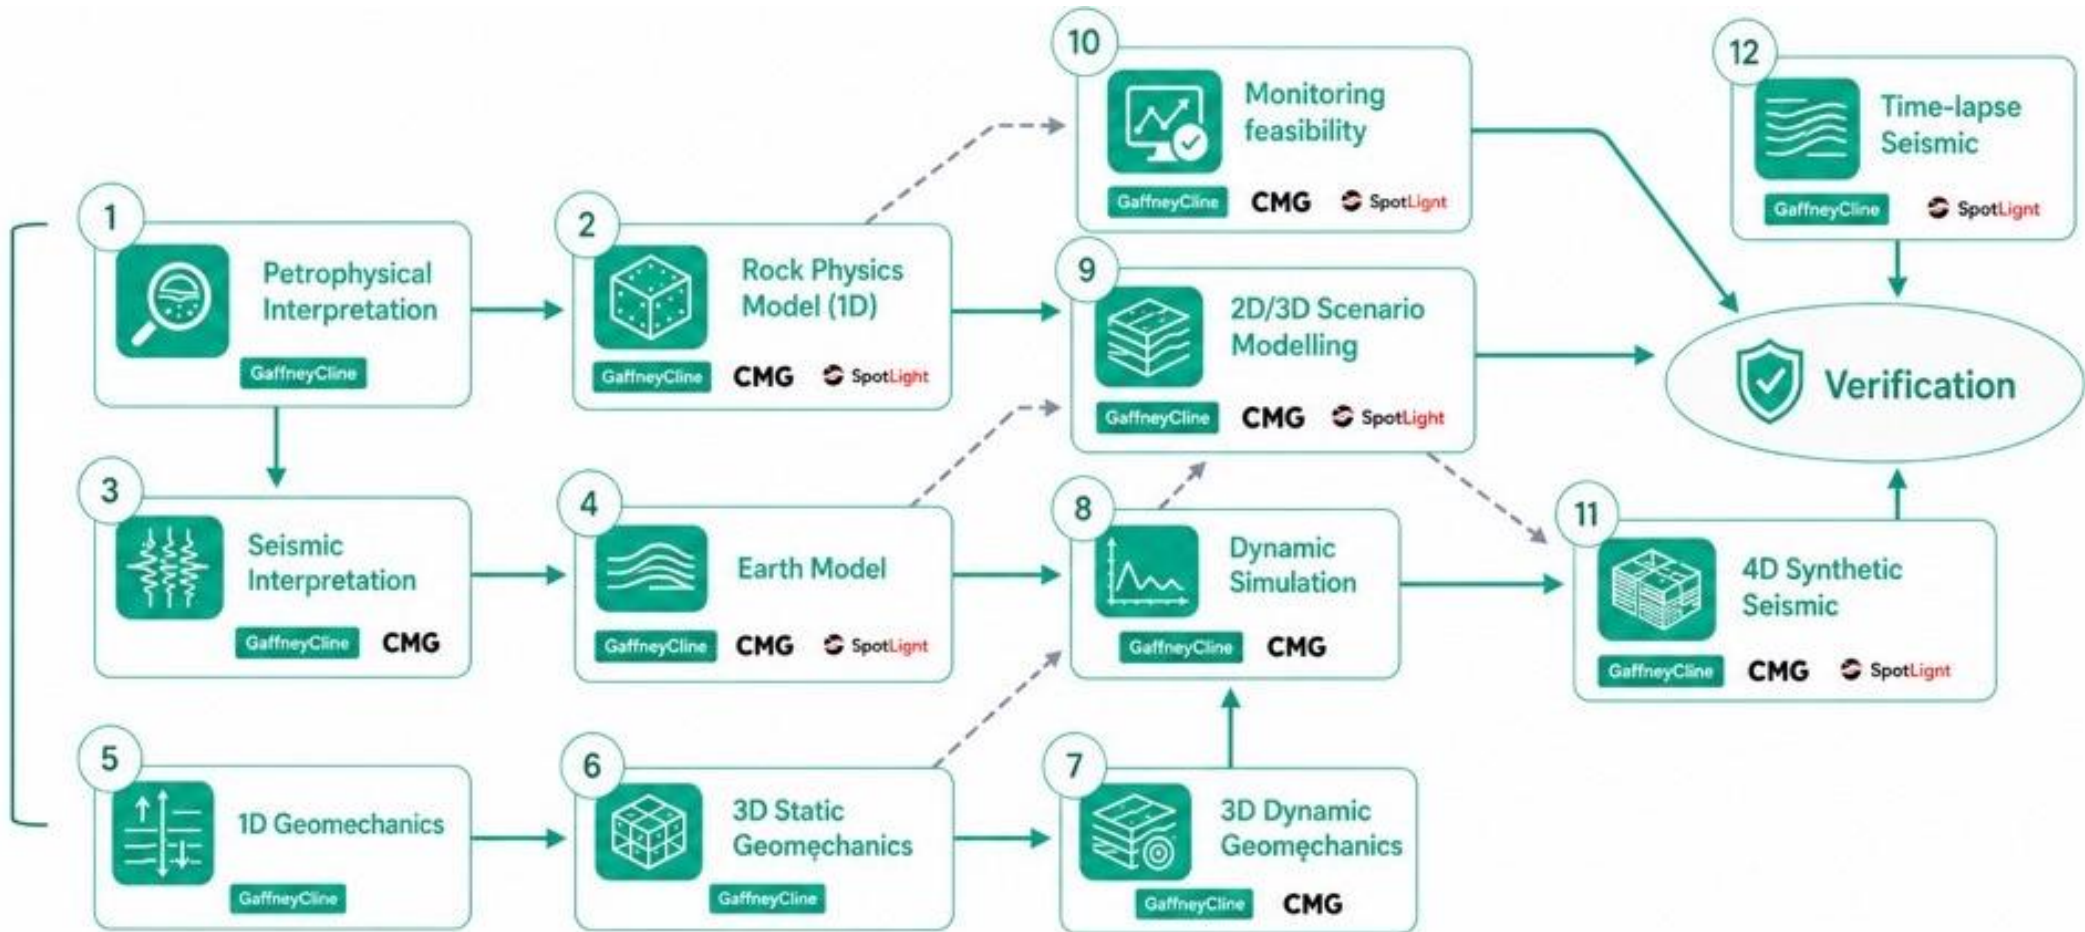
10
Monitoring feasibility
GaffneyCline CMG SpotLight

12
Time-lapse Seismic
GaffneyCline SpotLight

1
Petrophysical Interpretation
GaffneyCline

2
Rock Physics Model (1D)
GaffneyCline CMG SpotLight

9
2D/3D Scenario Modelling
GaffneyCline CMG SpotLight

Verification

3
Seismic Interpretation
GaffneyCline CMG

4
Earth Model
GaffneyCline CMG SpotLight

8
Dynamic Simulation
GaffneyCline CMG

11
4D Synthetic Seismic
GaffneyCline CMG SpotLight

5
1D Geomechanics
GaffneyCline

6
3D Static Geomechanics
GaffneyCline

7
3D Dynamic Geomechanics
GaffneyCline CMG